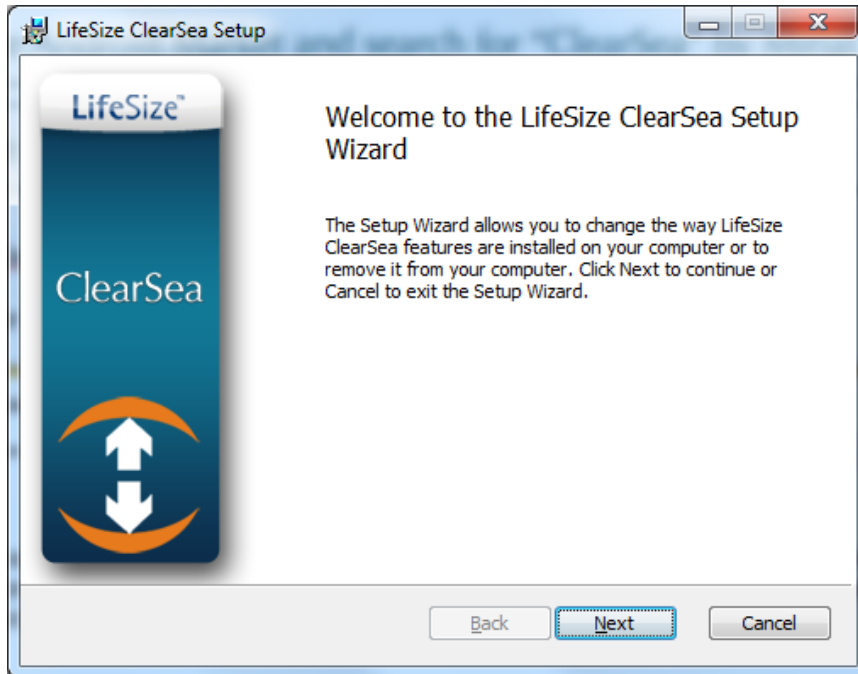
LifeSize ClearSea Setup

LifeSize™

ClearSea

Welcome to the LifeSize ClearSea Setup Wizard

The Setup Wizard allows you to change the way LifeSize ClearSea features are installed on your computer or to remove it from your computer. Click Next to continue or Cancel to exit the Setup Wizard.

Back
Next
Cancel